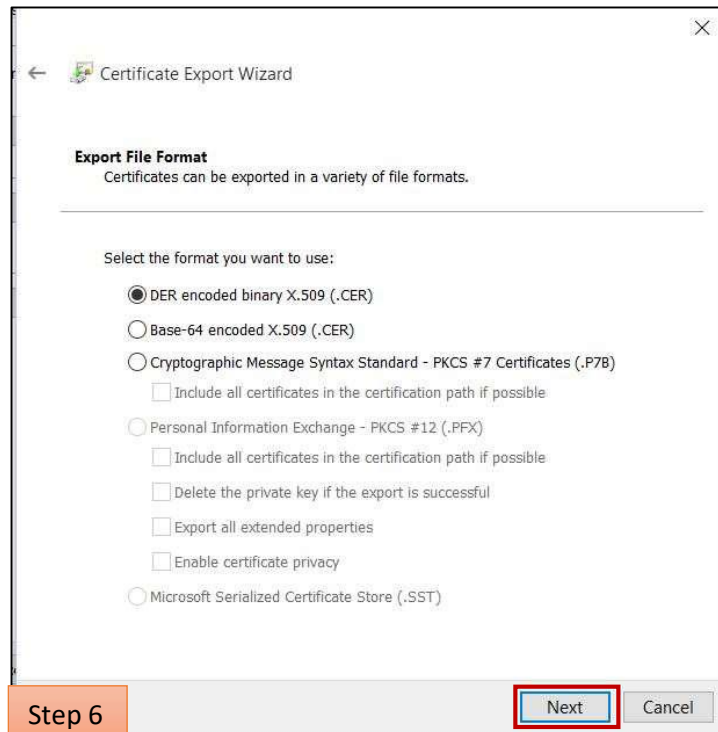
×

Certificate Export Wizard

**Export File Format**
Certificates can be exported in a variety of file formats.

Select the format you want to use:

DER encoded binary X.509 (.CER)

Base-64 encoded X.509 (.CER)

Cryptographic Message Syntax Standard - PKCS #7 Certificates (.P7B)

Include all certificates in the certification path if possible

Personal Information Exchange - PKCS #12 (.PFX)

Include all certificates in the certification path if possible

Delete the private key if the export is successful

Export all extended properties

Enable certificate privacy

Microsoft Serialized Certificate Store (.SST)

Step 6

Next

Cancel